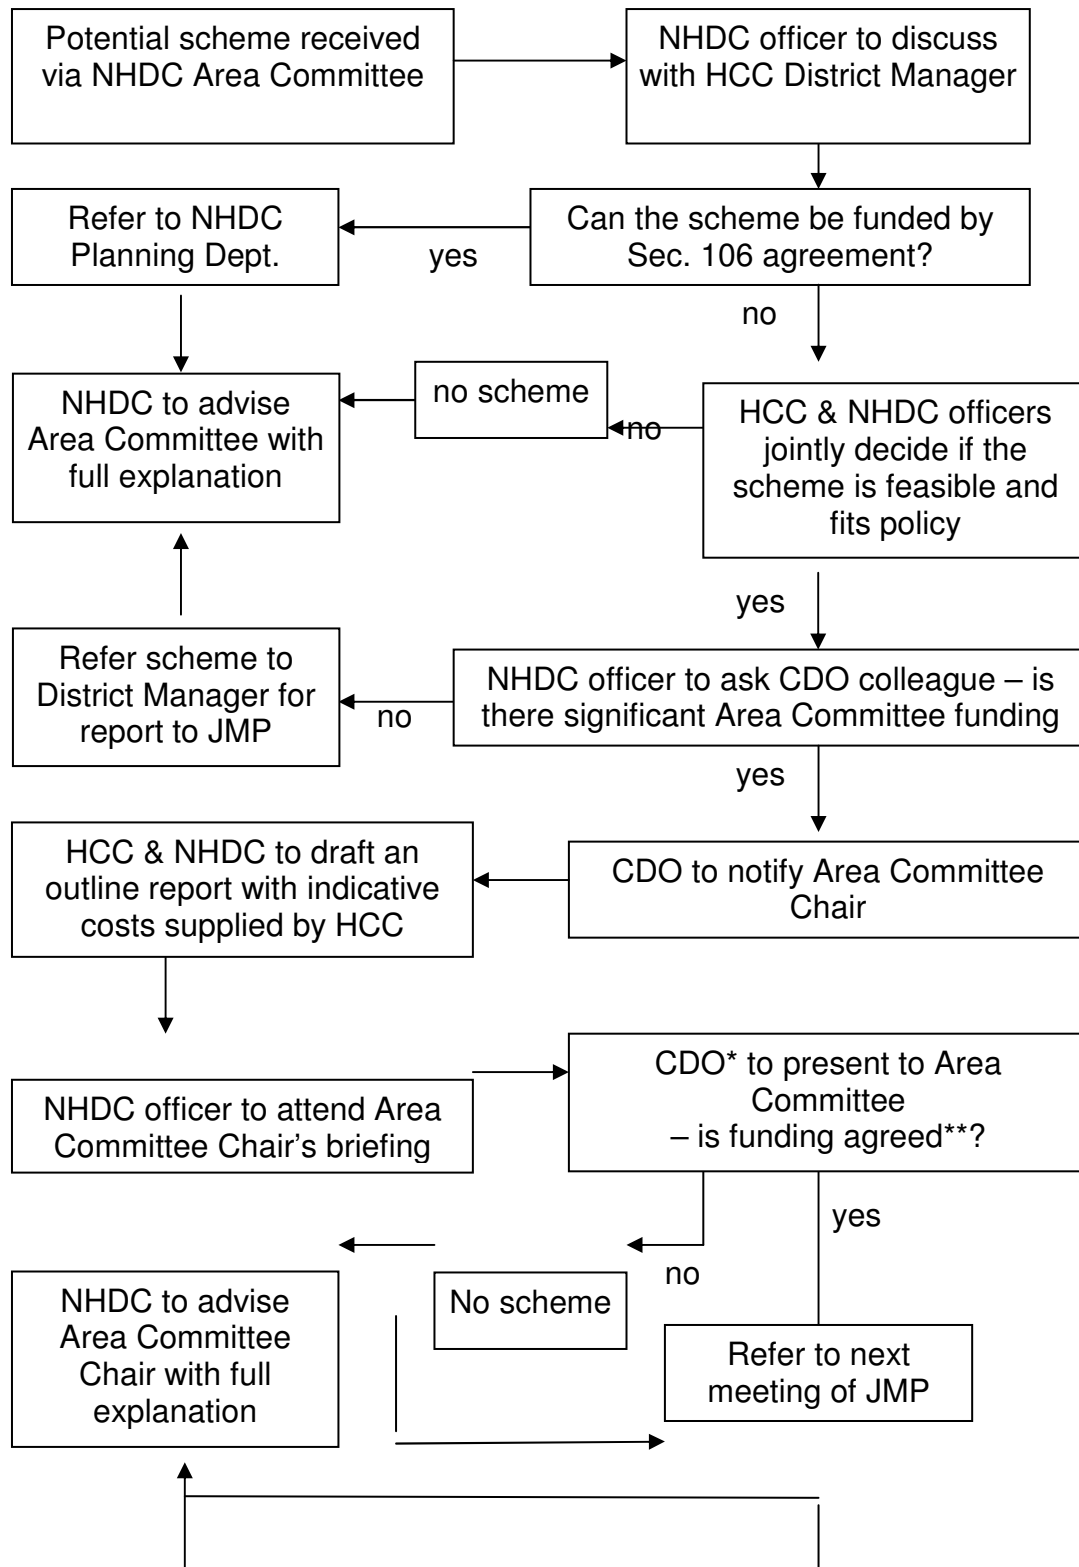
Potential scheme received via NHDC Area Committee

NHDC officer to discuss with HCC District Manager

Refer to NHDC Planning Dept.

yes

Can the scheme be funded by Sec. 106 agreement?

no

NHDC to advise Area Committee with full explanation

no scheme

no

HCC & NHDC officers jointly decide if the scheme is feasible and fits policy

yes

Refer scheme to District Manager for report to JMP

no

NHDC officer to ask CDO colleague – is there significant Area Committee funding

yes

HCC & NHDC to draft an outline report with indicative costs supplied by HCC

CDO to notify Area Committee Chair

NHDC officer to attend Area Committee Chair's briefing

CDO* to present to Area Committee – is funding agreed**?

yes

no

NHDC to advise Area Committee Chair with full explanation

No scheme

Refer to next meeting of JMP